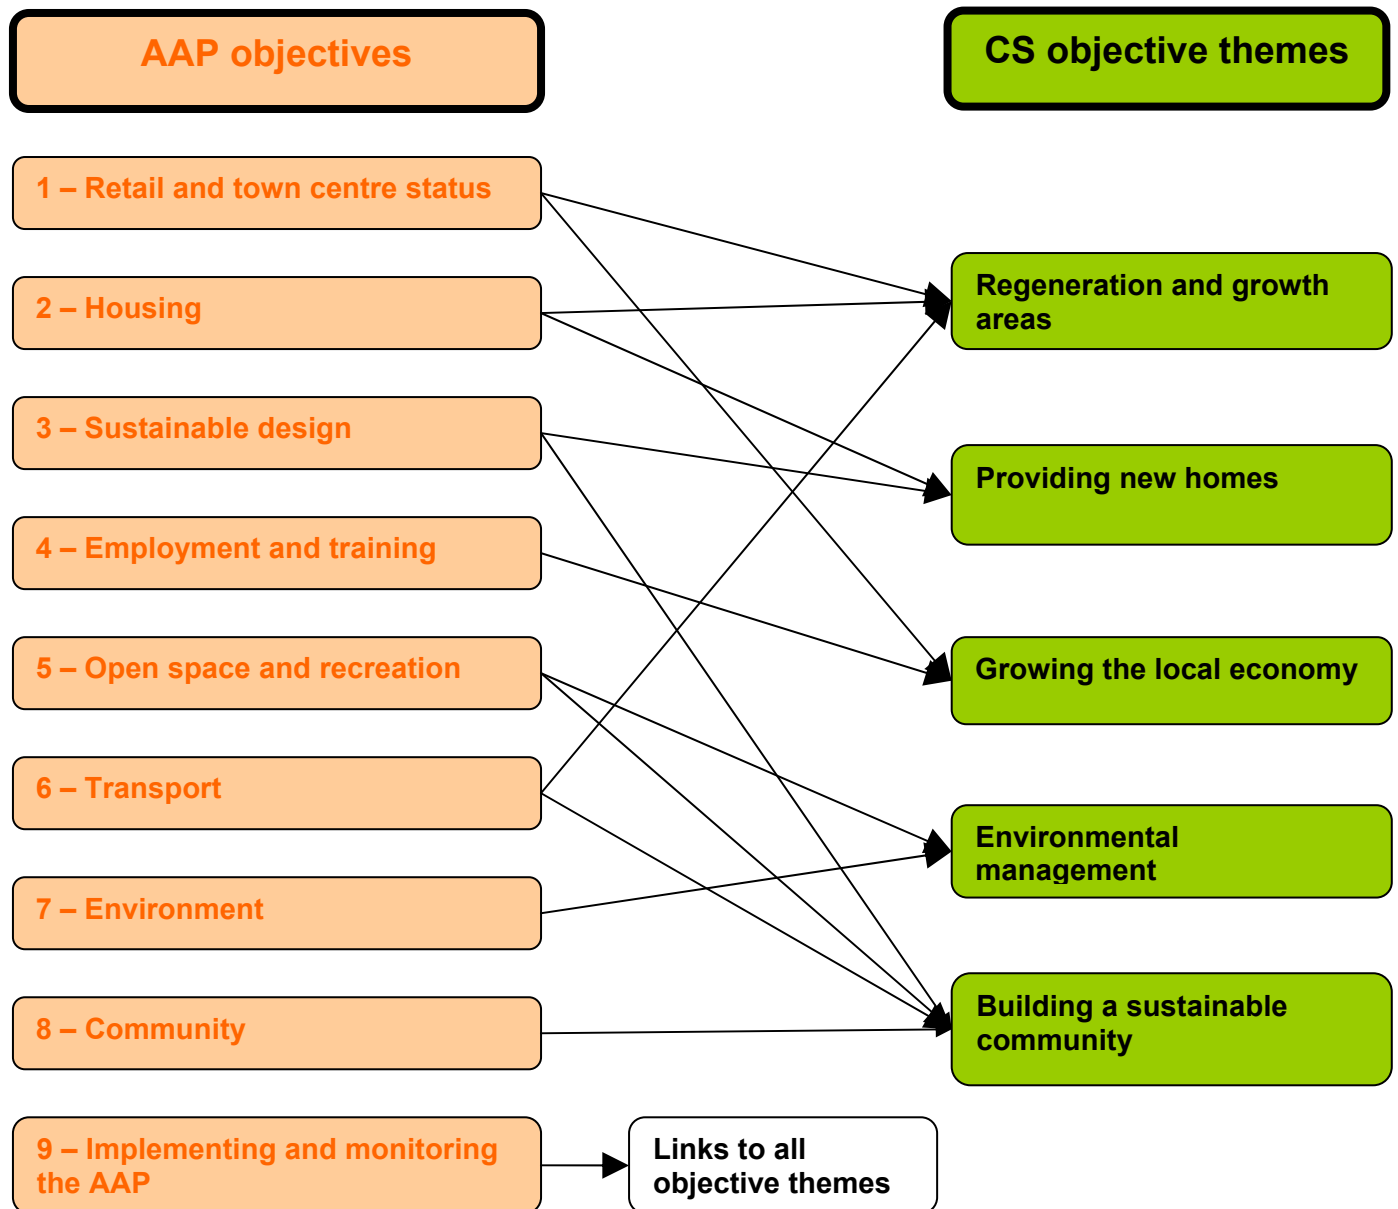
AAP objectives

CS objective themes

1 – Retail and town centre status

2 – Housing

3 – Sustainable design

4 – Employment and training

5 – Open space and recreation

6 – Transport

7 – Environment

8 – Community

9 – Implementing and monitoring the AAP

Regeneration and growth areas

Providing new homes

Growing the local economy

Environmental management

Building a sustainable community

Links to all objective themes